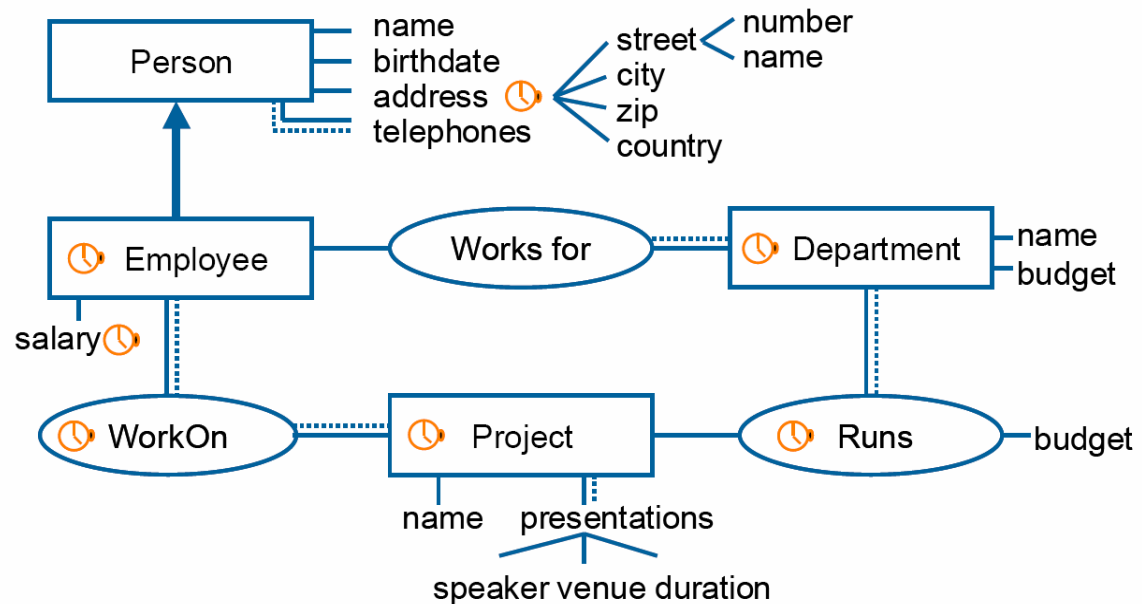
Person

name
birthdate
address
telephones

street
city
zip
country

number
name

Employee

salary

Works for

Department

name
budget

WorkOn

Project

Runs

budget

name
presentations

speaker venue duration